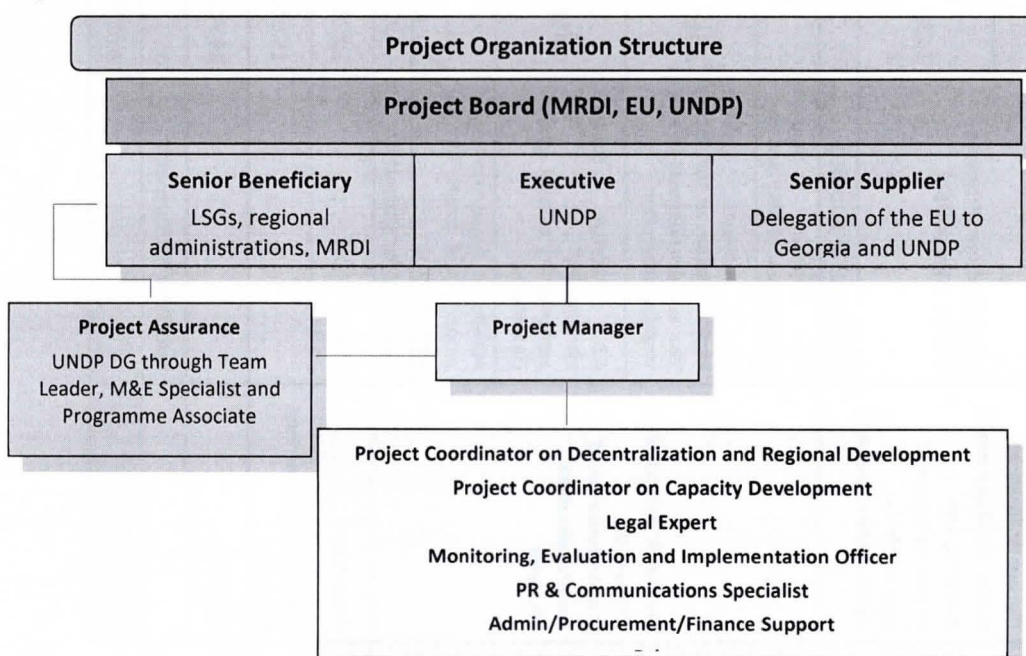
Project Organization Structure

Project Board (MRDI, EU, UNDP)

Senior Beneficiary
LSGs, regional administrations, MRDI

Executive
UNDP

Senior Supplier
Delegation of the EU to Georgia and UNDP

Project Assurance
UNDP DG through Team Leader, M&E Specialist and Programme Associate

Project Manager

Project Coordinator on Decentralization and Regional Development
Project Coordinator on Capacity Development
Legal Expert
Monitoring, Evaluation and Implementation Officer
PR & Communications Specialist
Admin/Procurement/Finance Support
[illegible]